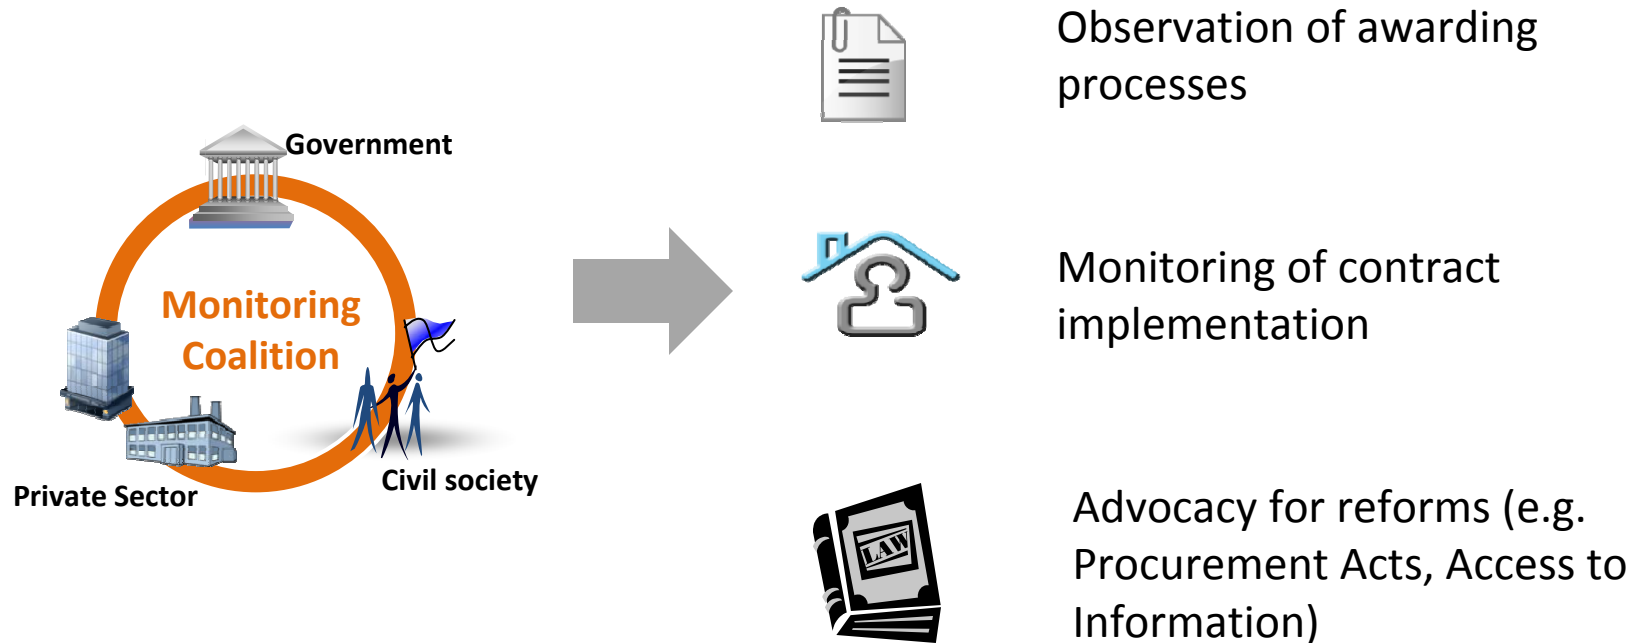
Government

Monitoring Coalition

Private Sector

Civil society

Observation of awarding processes

Monitoring of contract implementation

LAW

Advocacy for reforms (e.g. Procurement Acts, Access to Information)